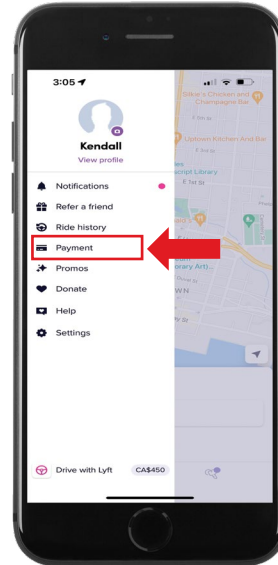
3:05

Kendall
View profile

Notifications
Refer a friend
Ride history
Payment
Promos
Donate
Help
Settings

Drive with Lyft CA$450

Silkie's Chicken and Champagne Bar
E 6th St
Uptown Kitchen And Bar
E 5th St
Manuscript Library
E 1st St
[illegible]brary Arti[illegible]
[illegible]WN
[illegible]ry St